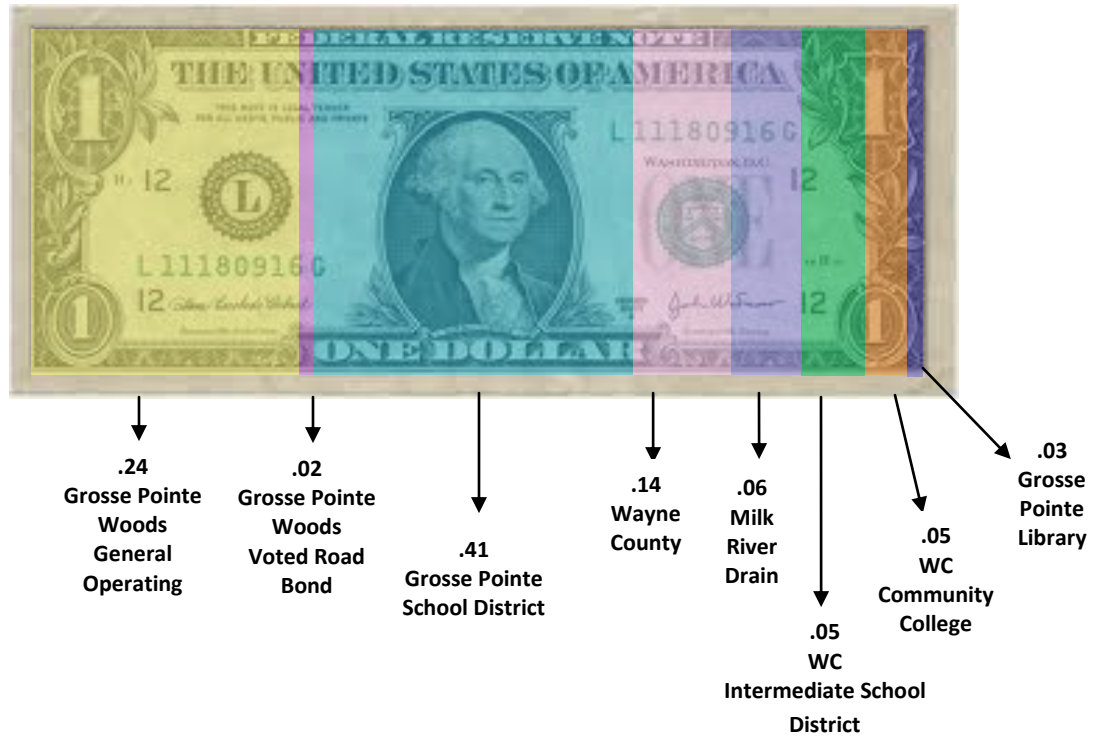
FEDERAL RESERVE NOTE

THE UNITED STATES OF AMERICA

THIS NOTE IS LEGAL TENDER FOR ALL DEBTS, PUBLIC AND PRIVATE

L 11180916 G

WASHINGTON, D.C.

12

L

L 11180916 G

12

12

ONE DOLLAR

1

1

.24
Grosse Pointe Woods General Operating

.02
Grosse Pointe Woods Voted Road Bond

.41
Grosse Pointe School District

.14
Wayne County

.06
Milk River Drain

.05
WC Intermediate School District

.05
WC Community College

.03
Grosse Pointe Library